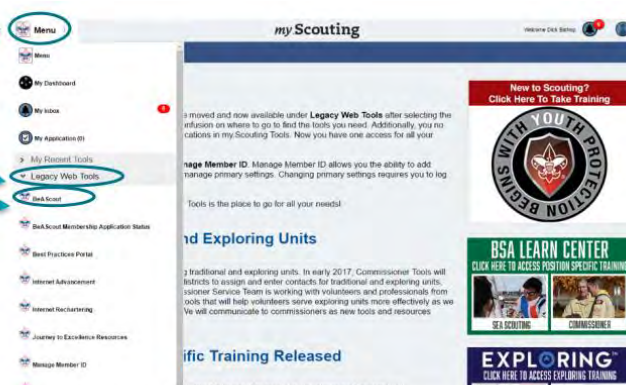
Menu

my Scouting

Welcome Dick Bishop

Menu

My Dashboard

My Inbox

My Application (0)

My Recent Tools

Legacy Web Tools

BeAScout

BeAScout Membership Application Status

Best Practices Portal

Internet Advancement

Internet Rechartering

Journey to Excellence Resources

Manage Member ID

e moved and now available under Legacy Web Tools after selecting the nfusion on where to go to find the tools you need. Additionally, you no ications in my.Scouting Tools. Now you have one access for all your

nage Member ID. Manage Member ID allows you the ability to add manage primary settings. Changing primary settings requires you to log

Tools is the place to go for all your needs!

nd Exploring Units

g traditional and exploring units. In early 2017, Commissioner Tools will districts to assign and enter contacts for traditional and exploring units. ssioner Service Team is working with volunteers and professionals from ools that will help volunteers serve exploring units more effectively as we Ve will communicate to commissioners as new tools and resources

fic Training Released

New to Scouting? Click Here To Take Training

WITH YOUTH PROTECTION BEGINS

BSA LEARN CENTER
CLICK HERE TO ACCESS POSITION SPECIFIC TRAINING

SEA SCOUTING

COMMISSIONER

EXPLORING
CLICK HERE TO ACCESS EXPLORING TRAINING